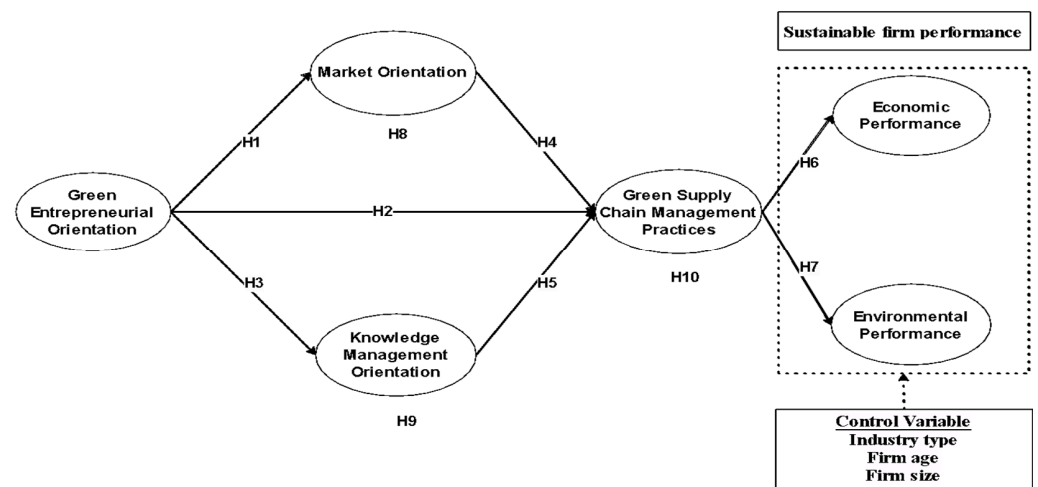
Sustainable firm performance

Market Orientation

H8

H1

H4

Economic Performance

H6

Green Entrepreneurial Orientation

H2

Green Supply Chain Management Practices

H10

H3

H5

H7

Environmental Performance

Knowledge Management Orientation

H9

Control Variable
Industry type
Firm age
Firm size